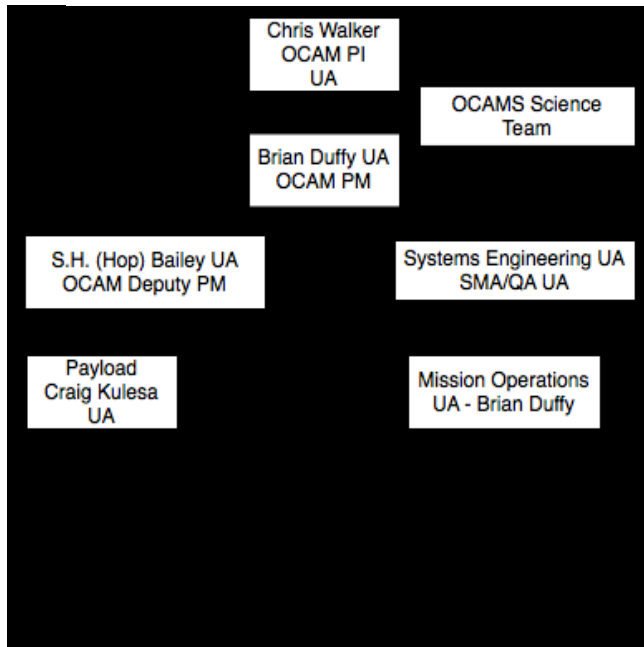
Chris Walker
OCAM PI
UA

OCAMS Science Team

Brian Duffy UA
OCAM PM

S.H. (Hop) Bailey UA
OCAM Deputy PM

Systems Engineering UA
SMA/QA UA

Payload
Craig Kulesa
UA

Mission Operations
UA - Brian Duffy